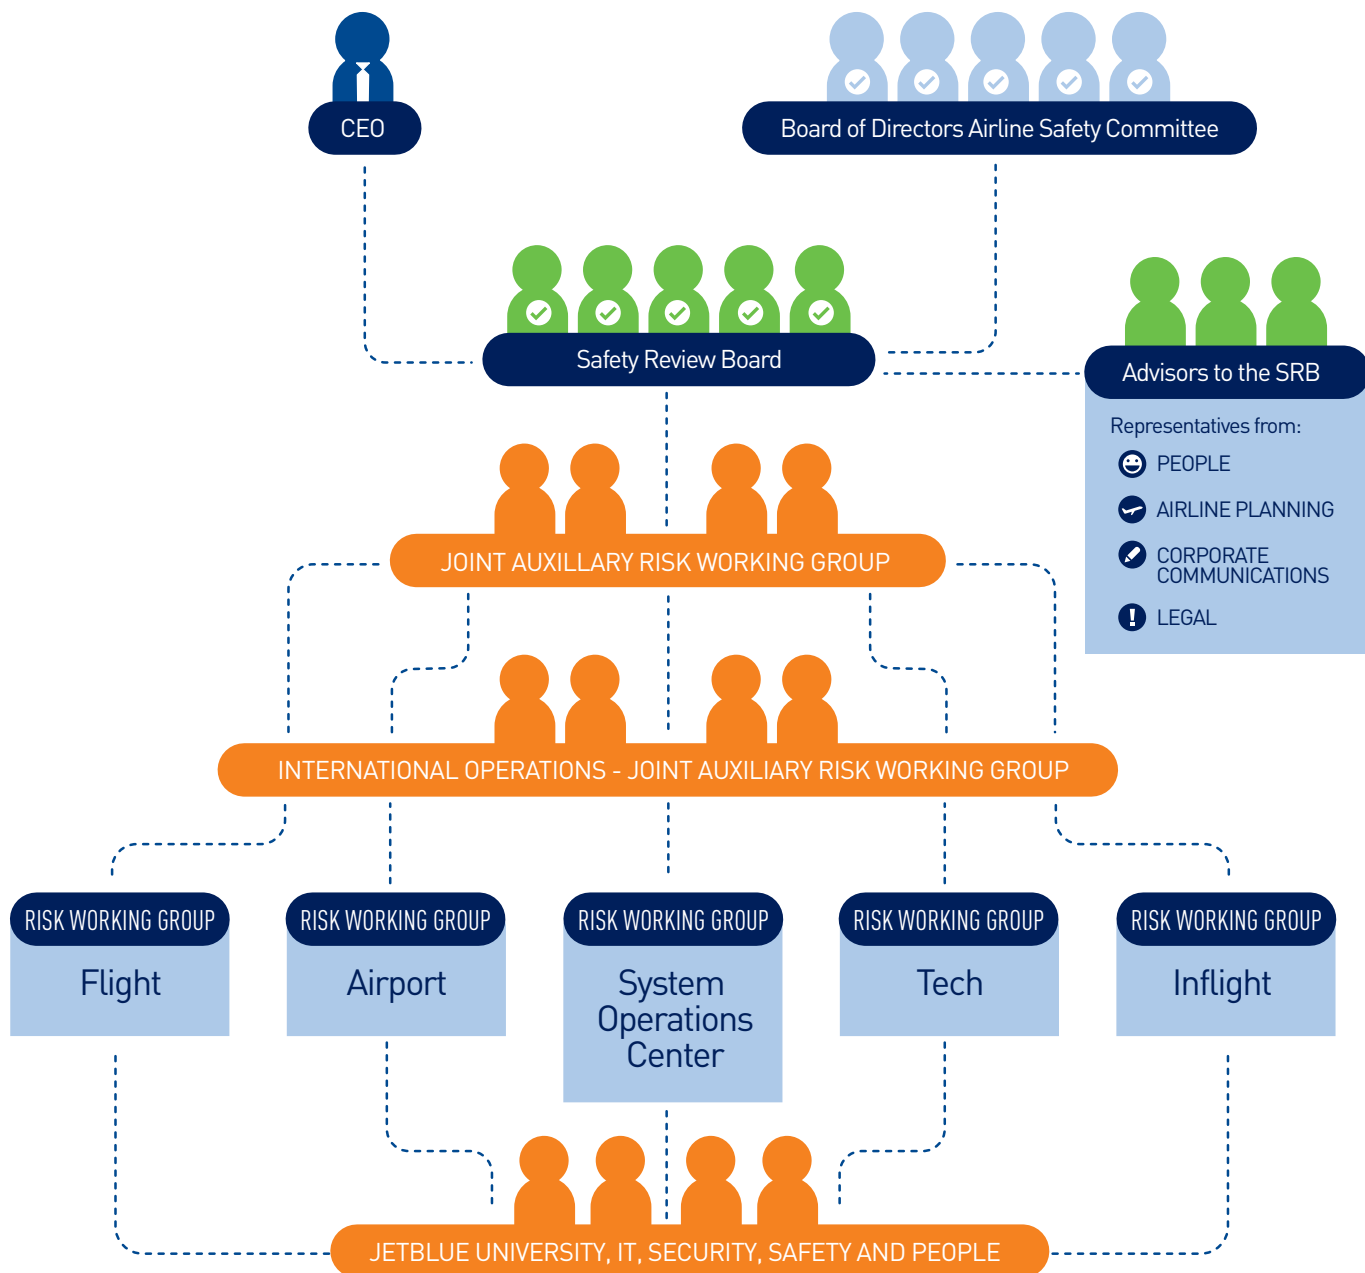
CEO

Board of Directors Airline Safety Committee

Safety Review Board

Advisors to the SRB

Representatives from:
PEOPLE
AIRLINE PLANNING
CORPORATE COMMUNICATIONS
LEGAL

JOINT AUXILLARY RISK WORKING GROUP

INTERNATIONAL OPERATIONS - JOINT AUXILIARY RISK WORKING GROUP

RISK WORKING GROUP
Flight

RISK WORKING GROUP
Airport

RISK WORKING GROUP
System Operations Center

RISK WORKING GROUP
Tech

RISK WORKING GROUP
Inflight

JETBLUE UNIVERSITY, IT, SECURITY, SAFETY AND PEOPLE